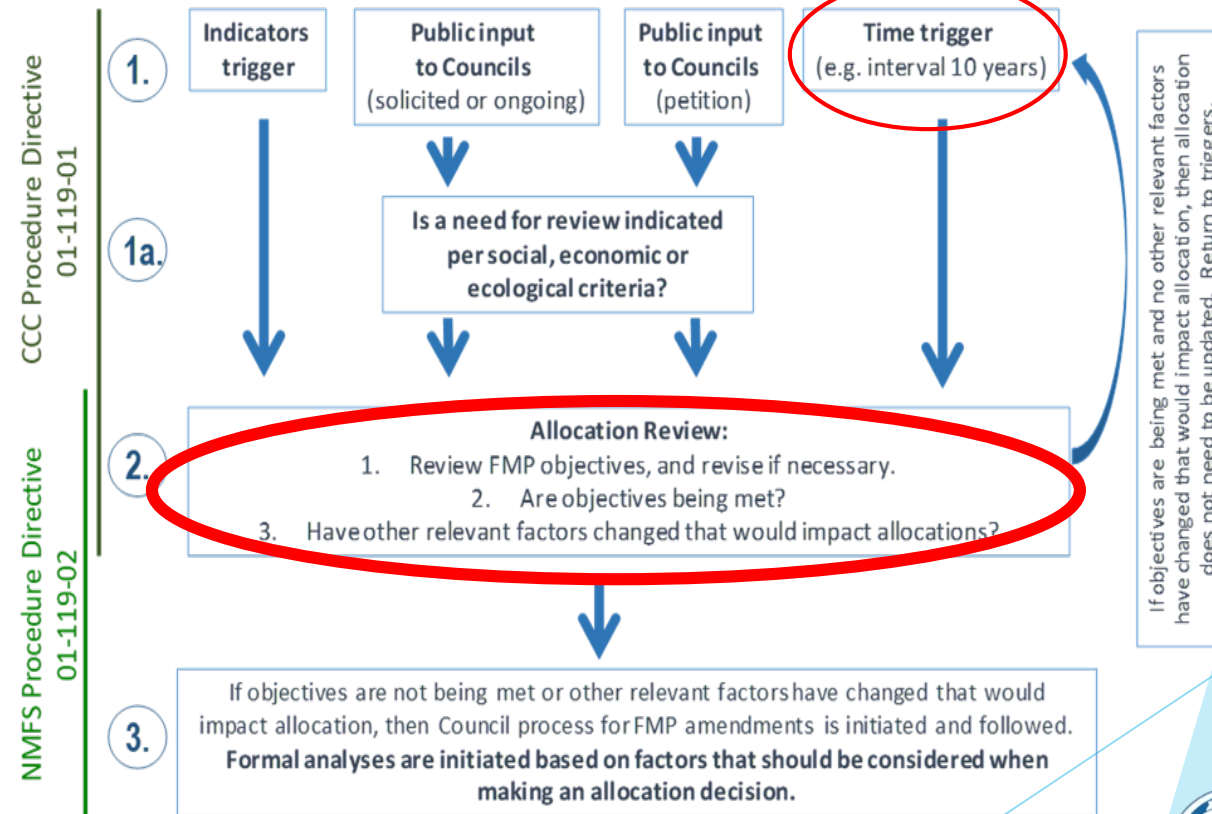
CCC Procedure Directive 01-119-01

NMFS Procedure Directive 01-119-02

1.

Indicators trigger

Public input to Councils (solicited or ongoing)

Public input to Councils (petition)

Time trigger (e.g. interval 10 years)

1a.

Is a need for review indicated per social, economic or ecological criteria?

2.

Allocation Review:
1. Review FMP objectives, and revise if necessary.
2. Are objectives being met?
3. Have other relevant factors changed that would impact allocations?

If objectives are being met and no other relevant factors have changed that would impact allocation, then allocation does not need to be updated. Return to triggers.

3.

If objectives are not being met or other relevant factors have changed that would impact allocation, then Council process for FMP amendments is initiated and followed. **Formal analyses are initiated based on factors that should be considered when making an allocation decision.**